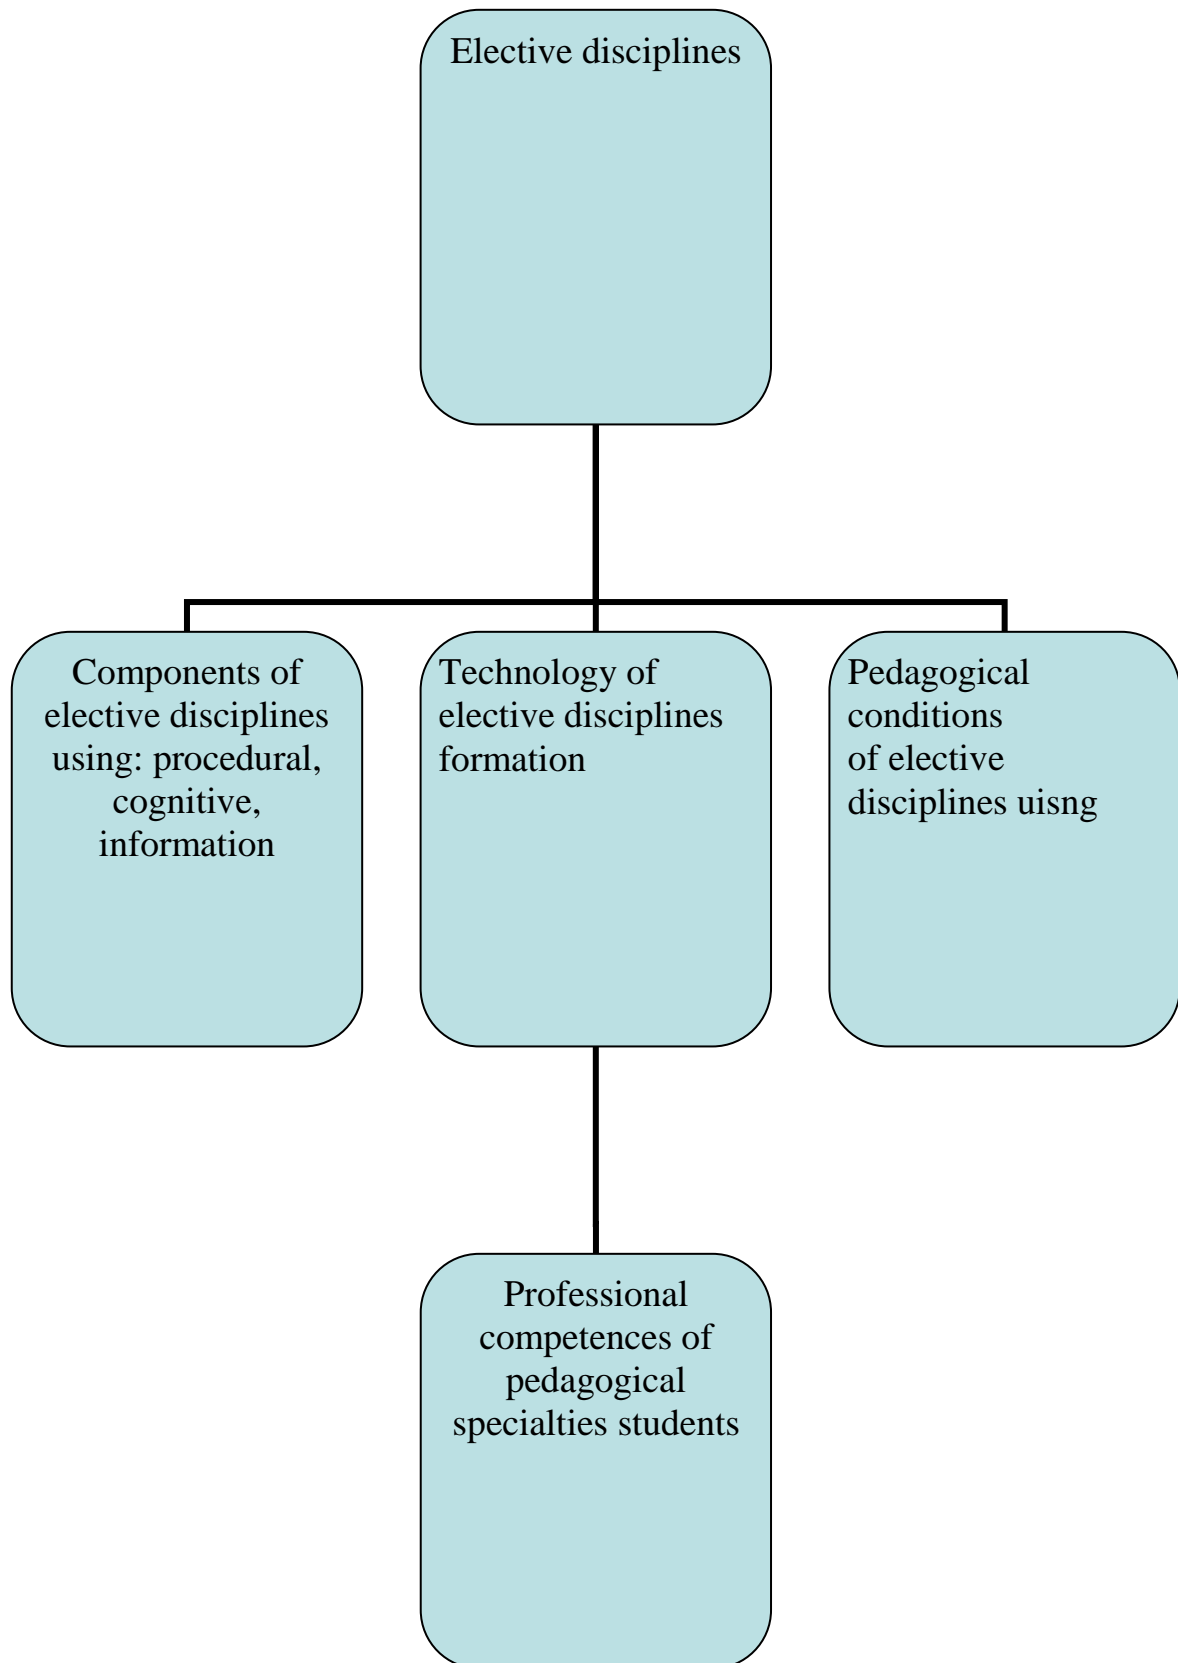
Elective disciplines

Components of elective disciplines using: procedural, cognitive, information

Technology of elective disciplines formation

Pedagogical conditions of elective disciplines uisng

Professional competences of pedagogical specialties students